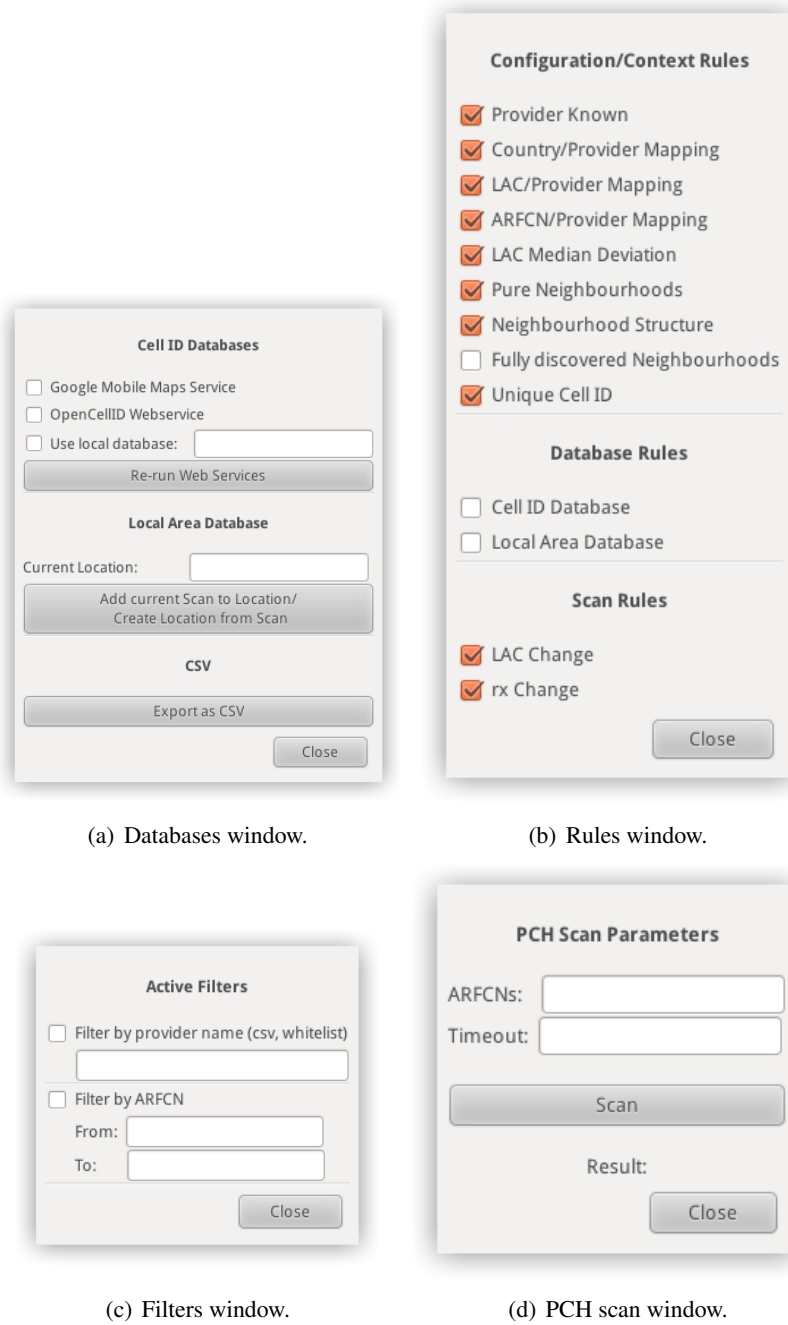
Cell ID Databases

Google Mobile Maps Service
OpenCellID Webservice
Use local database:
Re-run Web Services

Local Area Database

Current Location:
Add current Scan to Location/
Create Location from Scan

CSV

Export as CSV
Close

(a) Databases window.

Configuration/Context Rules

Provider Known
Country/Provider Mapping
LAC/Provider Mapping
ARFCN/Provider Mapping
LAC Median Deviation
Pure Neighbourhoods
Neighbourhood Structure
Fully discovered Neighbourhoods
Unique Cell ID

Database Rules

Cell ID Database
Local Area Database

Scan Rules

LAC Change
rx Change
Close

(b) Rules window.

Active Filters

Filter by provider name (csv, whitelist)
Filter by ARFCN
From:
To:
Close

(c) Filters window.

PCH Scan Parameters

ARFCNs:
Timeout:
Scan
Result:
Close

(d) PCH scan window.